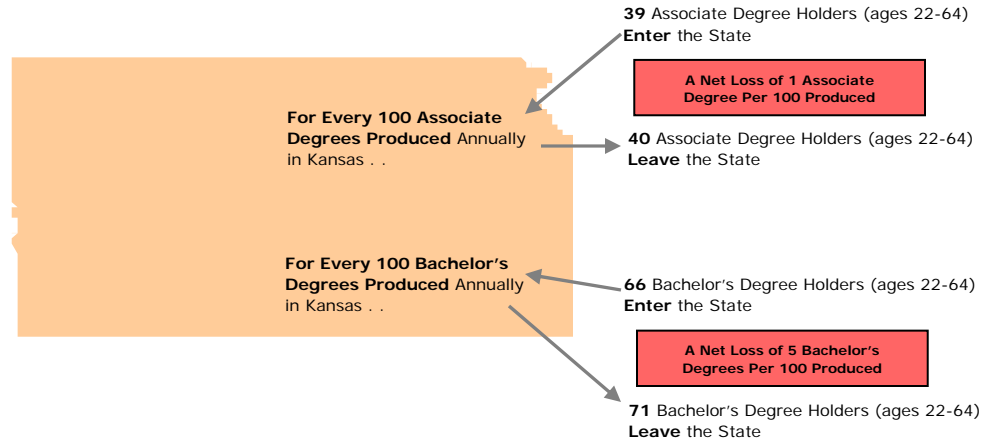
39 Associate Degree Holders (ages 22-64) Enter the State

A Net Loss of 1 Associate Degree Per 100 Produced

For Every 100 Associate Degrees Produced Annually in Kansas . .

40 Associate Degree Holders (ages 22-64) Leave the State

For Every 100 Bachelor's Degrees Produced Annually in Kansas . .

66 Bachelor's Degree Holders (ages 22-64) Enter the State

A Net Loss of 5 Bachelor's Degrees Per 100 Produced

71 Bachelor's Degree Holders (ages 22-64) Leave the State